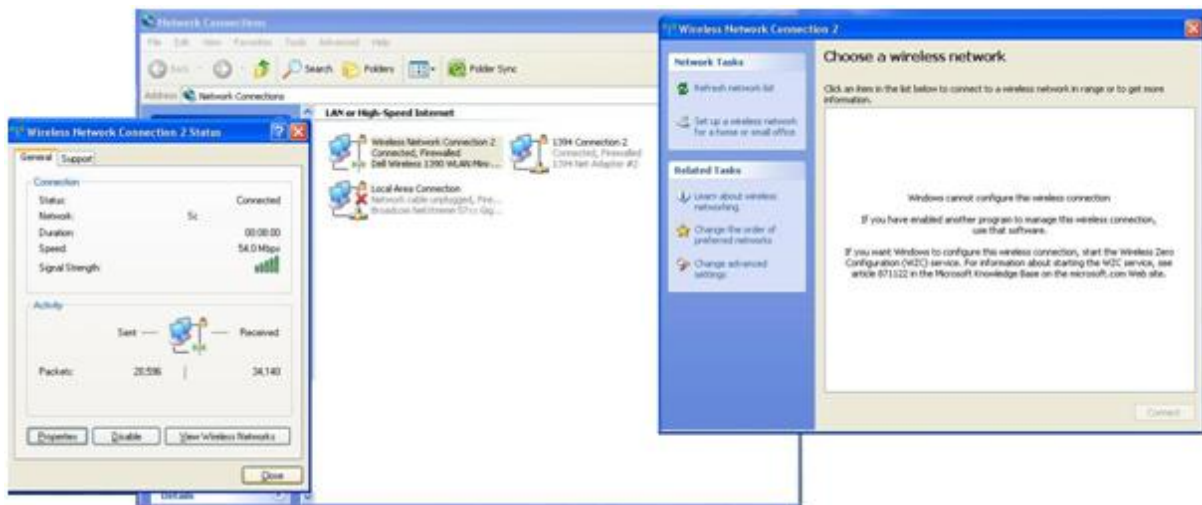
Network Connections

File Edit View Favorites Tools Advanced Help

Back Search Folders Folder Sync

Address Network Connections

LAN or High-Speed Internet

Wireless Network Connection 2
Connected, Firewalled
Dell Wireless 1390 WLAN Mini-...

1394 Connection 2
Connected, Firewalled
1394 Net Adapter #2

Local Area Connection
Network cable unplugged, Fire...
Broadcom NetXtreme 57xx Gig...

Details

Wireless Network Connection 2 Status

General Support

Connection

Status: Connected

Network: Sc

Duration: 00:08:00

Speed: 54.0 Mbps

Signal Strength:

Activity

Sent — — Received

Packets: 28,596 | 34,140

Properties Disable View Wireless Networks

Close

Wireless Network Connection 2

Network Tasks

Refresh network list

Set up a wireless network for a home or small office

Related Tasks

Learn about wireless networking

Change the order of preferred networks

Change advanced settings

Choose a wireless network

Click an item in the list below to connect to a wireless network in range or to get more information.

Windows cannot configure this wireless connection

If you have enabled another program to manage this wireless connection, use that software.

If you want Windows to configure this wireless connection, start the Wireless Zero Configuration (WZC) service. For information about starting the WZC service, see article 871122 in the Microsoft Knowledge Base on the microsoft.com Web site.

Connect